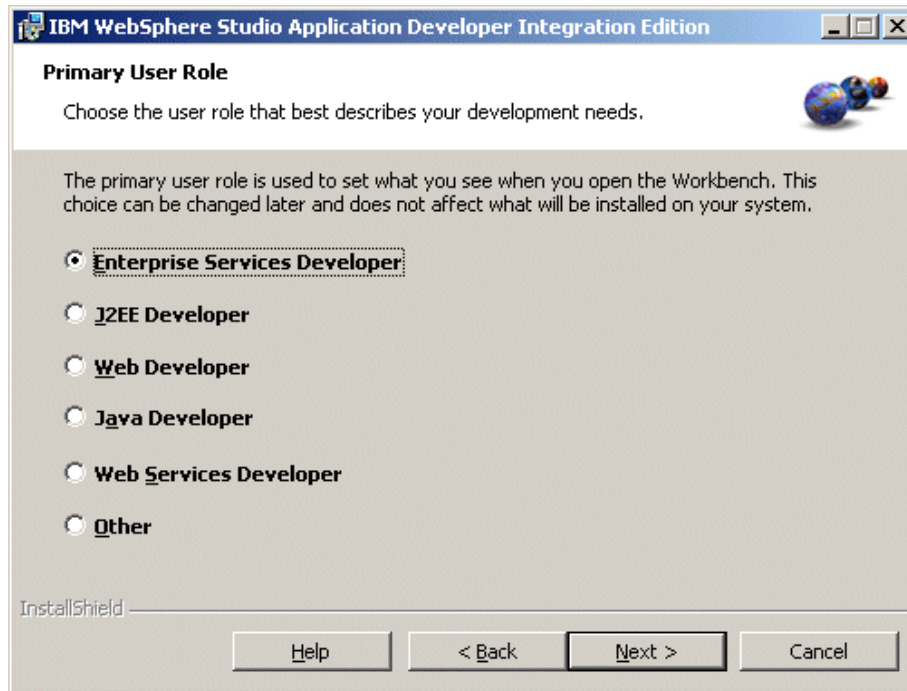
IBM WebSphere Studio Application Developer Integration Edition

Primary User Role

Choose the user role that best describes your development needs.

The primary user role is used to set what you see when you open the Workbench. This choice can be changed later and does not affect what will be installed on your system.

Enterprise Services Developer

J2EE Developer

Web Developer

Java Developer

Web Services Developer

Other

InstallShield

Help

< Back

Next >

Cancel